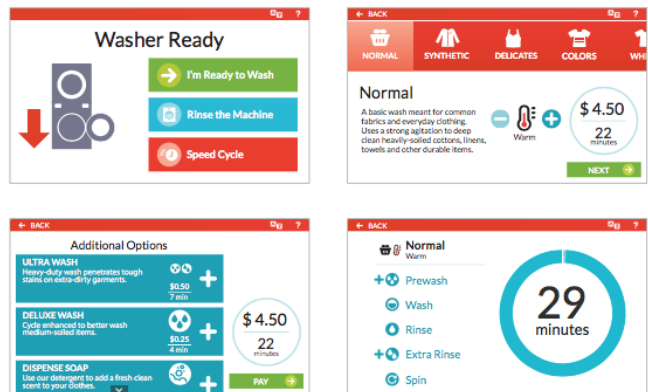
?

Washer Ready

I'm Ready to Wash

Rinse the Machine

Speed Cycle

BACK

?

NORMAL

SYNTHETIC

DELICATES

COLORS

WH

Normal

A basic wash meant for common fabrics and everyday clothing. Uses a strong agitation to deep clean heavily-soiled cottons, linens, towels and other durable items.

Warm

$ 4.50

22

minutes

NEXT

BACK

?

Additional Options

ULTRA WASH

Heavy-duty wash penetrates tough stains on extra-dirty garments.

$0.50

7 min

DELUXE WASH

Cycle enhanced to better wash medium-soiled items.

$0.25

4 min

DISPENSE SOAP

Use our detergent to add a fresh clean scent to your clothes.

$ 4.50

22

minutes

PAY

BACK

?

Normal

Warm

Prewash

Wash

Rinse

Extra Rinse

Spin

29

minutes